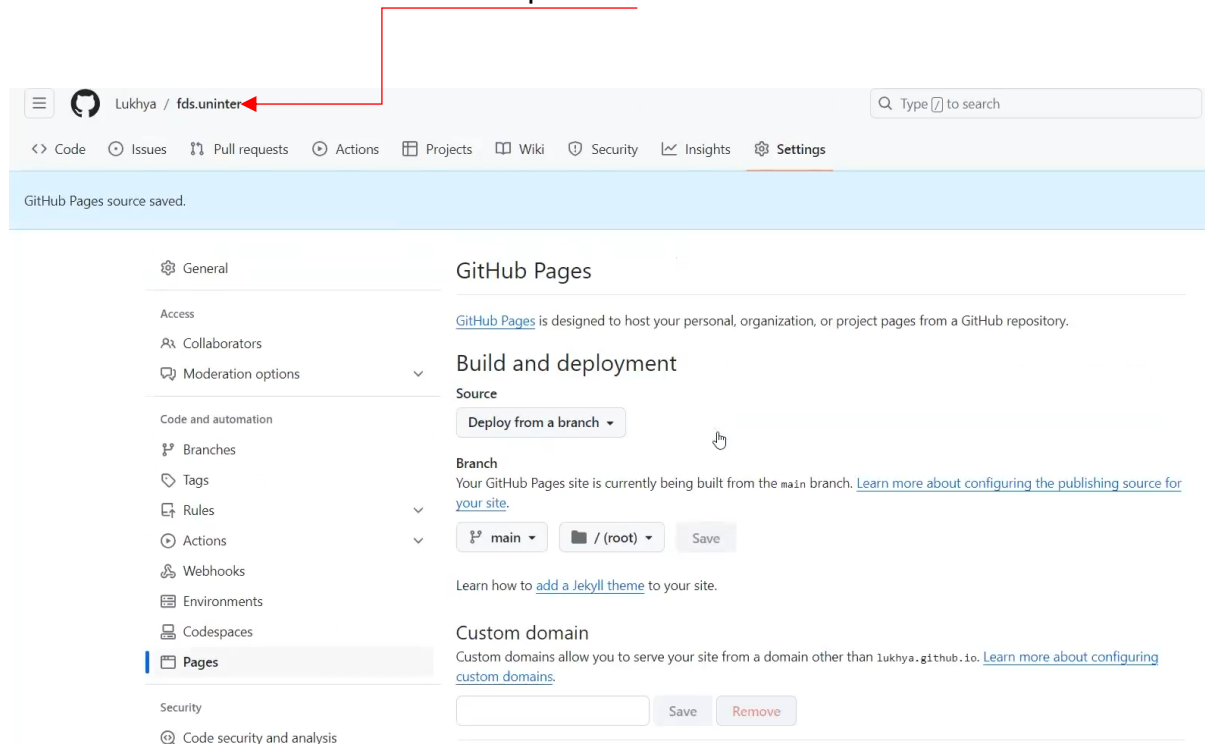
Lukhya / fds.uninter

Type / to search

Code Issues Pull requests Actions Projects Wiki Security Insights Settings

GitHub Pages source saved.

General

Access

Collaborators

Moderation options

Code and automation

Branches

Tags

Rules

Actions

Webhooks

Environments

Codespaces

Pages

Security

Code security and analysis

GitHub Pages

GitHub Pages is designed to host your personal, organization, or project pages from a GitHub repository.

Build and deployment

Source

Deploy from a branch

Branch

Your GitHub Pages site is currently being built from the main branch. Learn more about configuring the publishing source for your site.

main / (root) Save

Learn how to add a Jekyll theme to your site.

Custom domain

Custom domains allow you to serve your site from a domain other than lukhya.github.io. Learn more about configuring custom domains.

Save Remove